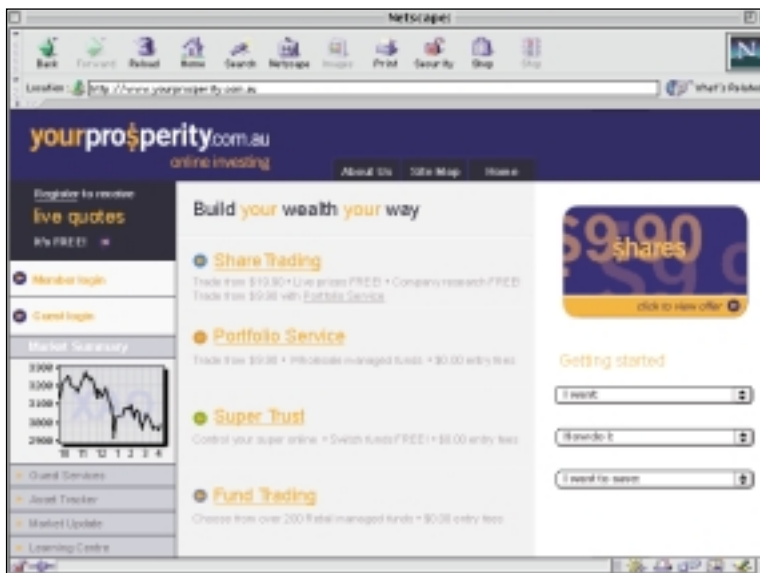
Netscape:

Back Forward Reload Home Search Netscape Images Print Security Shop Stop

Location: http://www.yourprosperity.com.au

What's Related

yourpro$perity.com.au
online investing

About Us Site Map Home

Register to receive
live quotes
It's FREE!

Member login

Guest login

Market Summary

3300
3200
3100
3000
2900

10 11 12 1 2 3 4

Guest Services
Asset Tracker
Market Update
Learning Centre

Build your wealth your way

Share Trading
Trade from $19.90 • Live prices FREE! • Company research FREE!
Trade from $9.90 with Portfolio Service

Portfolio Service
Trade from $9.90 • Wholesale managed funds • $0.00 entry fees

Super Trust
Control your super online • Switch funds FREE! • $0.00 entry fees

Fund Trading
Choose from over 200 Retail managed funds • $0.00 entry fees

$9.90 shares
click to view offer

Getting started

I want
How do I
I want to save